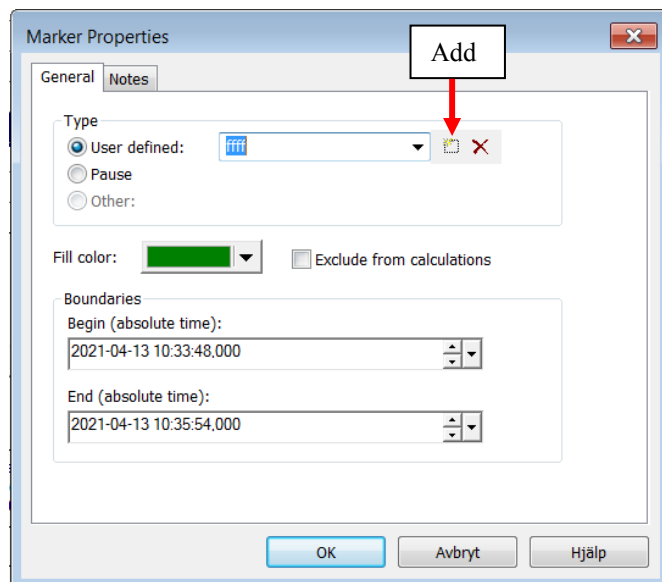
Marker Properties

Add

General
Notes

Type
User defined:
ffff
Pause
Other:

Fill color:
Exclude from calculations

Boundaries
Begin (absolute time):
2021-04-13 10:33:48,000

End (absolute time):
2021-04-13 10:35:54,000

OK
Avbryt
Hjälp